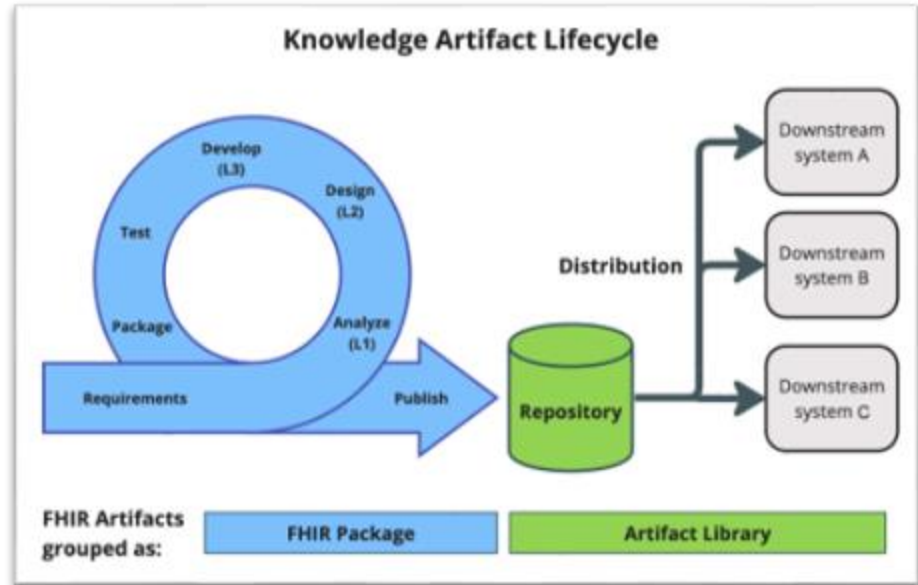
Knowledge Artifact Lifecycle

Develop (L3)

Design (L2)

Test

Analyze (L1)

Package

Requirements

Publish

Repository

Distribution

Downstream system A

Downstream system B

Downstream system C

FHIR Artifacts grouped as:

FHIR Package

Artifact Library